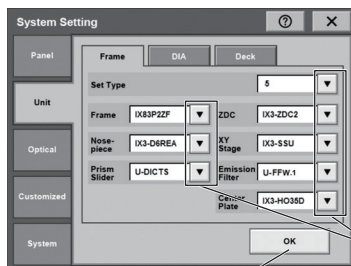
System Setting

?

Panel

Unit

Optical

Customized

System

Frame

DIA

Deck

Set Type

5

Frame

IX83P2ZF

ZDC

IX3-ZDC2

Nosepiece

IX3-D6REA

XY Stage

IX3-SSU

Prism Slider

U-DICTS

Emission Filter

U-FFW.1

Center Plate

IX3-HO35D

OK